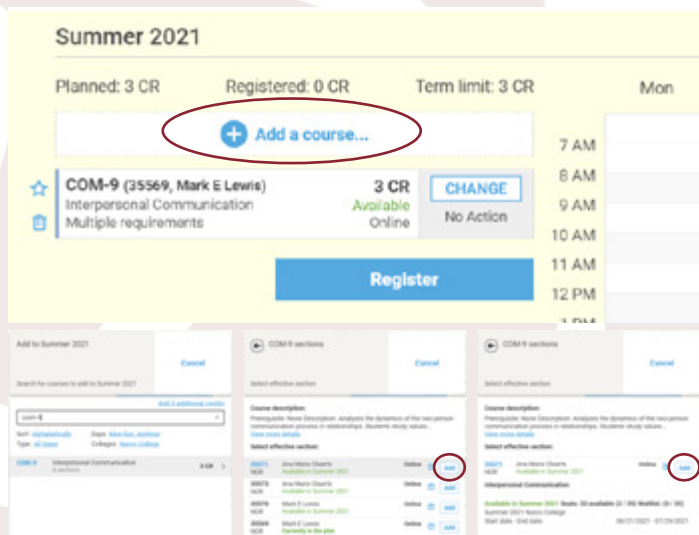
Summer 2021

Planned: 3 CR

Registered: 0 CR

Term limit: 3 CR

Mon

Add a course...

COM-9 (35569, Mark E Lewis)

Interpersonal Communication

Multiple requirements

3 CR

Available

Online

CHANGE

No Action

7 AM

8 AM

9 AM

10 AM

11 AM

12 PM

Register

Add to Summer 2021

Cancel

Search for courses to add to Summer 2021

com-9

COM-9 Interpersonal Communication 3 CR

COM-9 sections

Cancel

Select effective section

Course description:

Add

Add

Add

COM-9 sections

Cancel

Select effective section

Course description:

Add

Interpersonal Communication

Available in Summer 2021